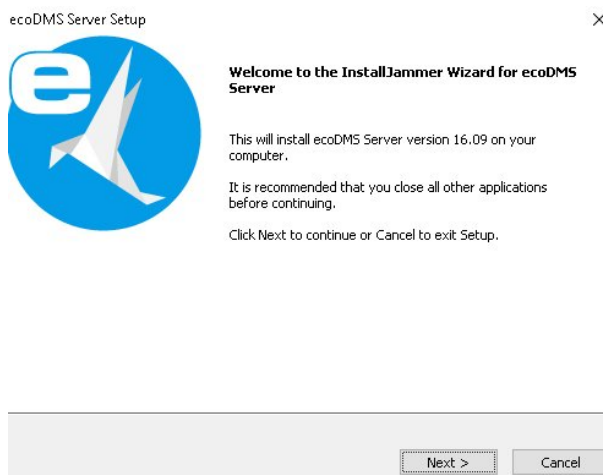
ecoDMS Server Setup

×

e

Welcome to the InstallJammer Wizard for ecoDMS Server

This will install ecoDMS Server version 16.09 on your computer.

It is recommended that you close all other applications before continuing.

Click Next to continue or Cancel to exit Setup.

Next >

Cancel